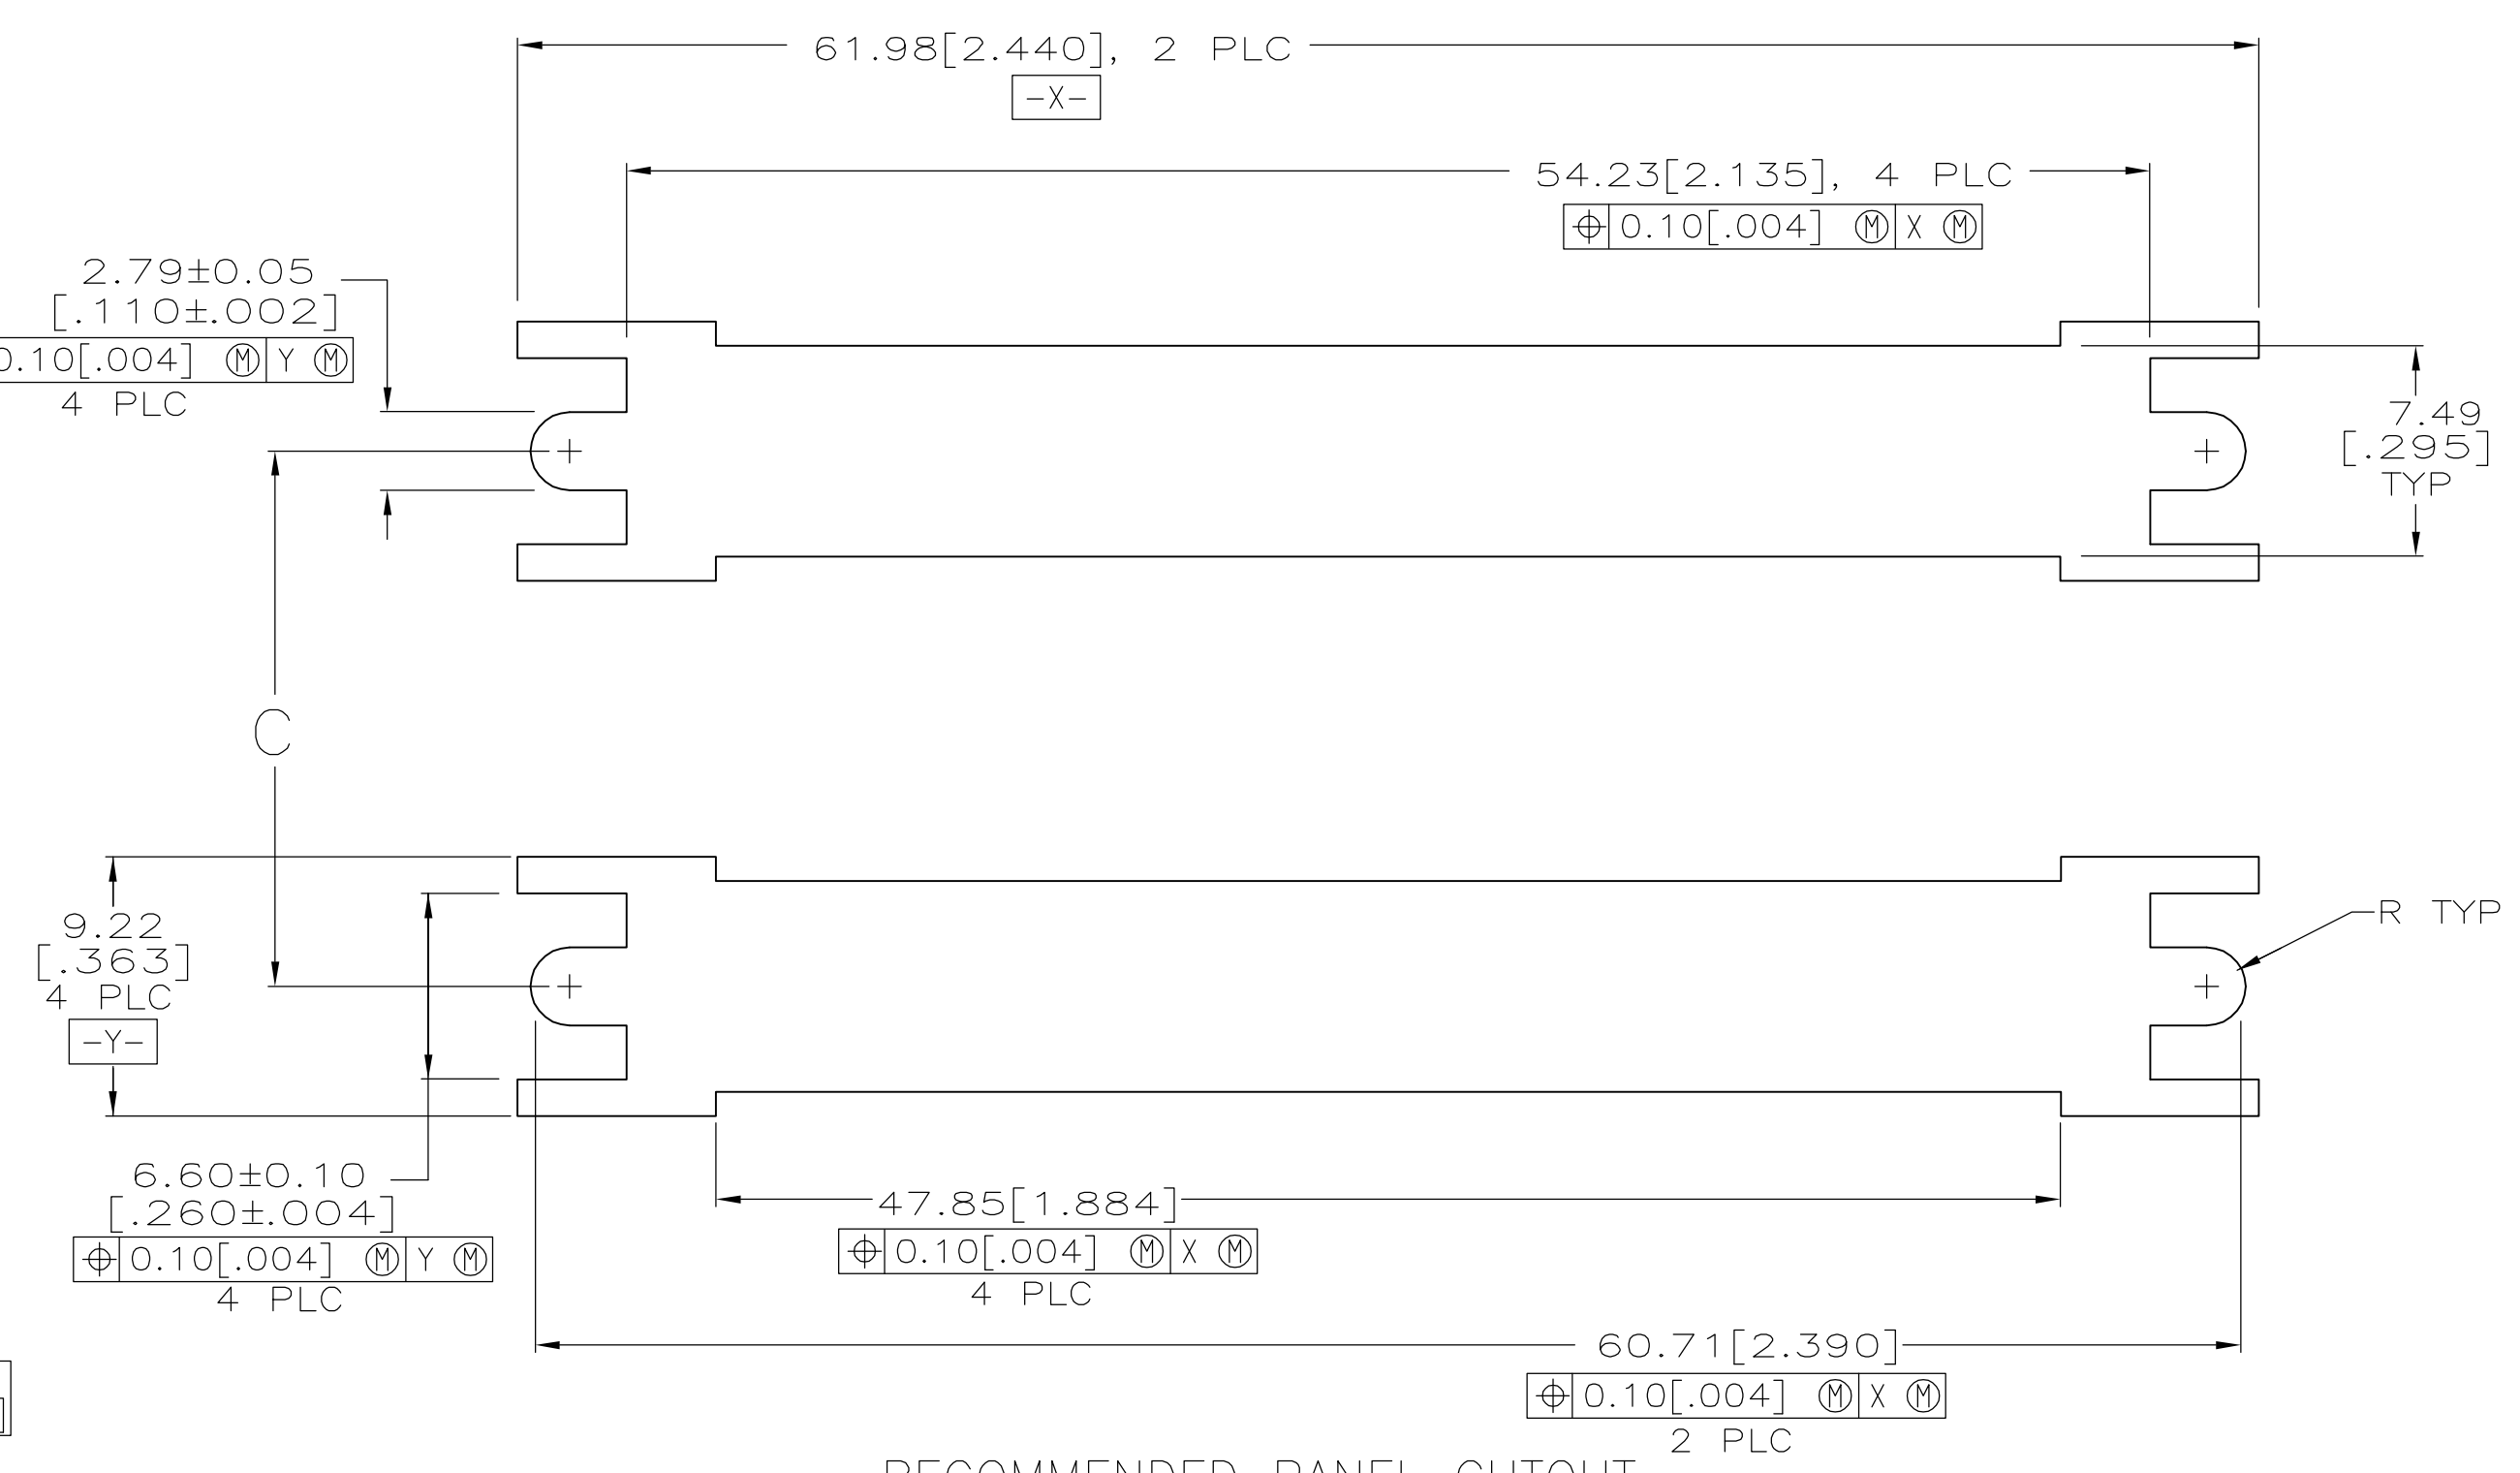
61.98[2.440], 2 PLC
-X-

54.23[2.135], 4 PLC
$\oplus$ | 0.10[.004] Ⓜ | X Ⓜ

2.79±0.05
[.110±.002]
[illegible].10[.004] Ⓜ | Y Ⓜ
4 PLC

7.49
[.295]
TYP

C

9.22
[.363]
4 PLC
-Y-

R TYP

6.60±0.10
[.260±.004]
$\oplus$ | 0.10[.004] Ⓜ | Y Ⓜ
4 PLC

47.85[1.884]
$\oplus$ | 0.10[.004] Ⓜ | X Ⓜ
4 PLC

60.71[2.390]
$\oplus$ | 0.10[.004] Ⓜ | X Ⓜ
2 PLC

RECOMMENDED PANEL CUTOUT